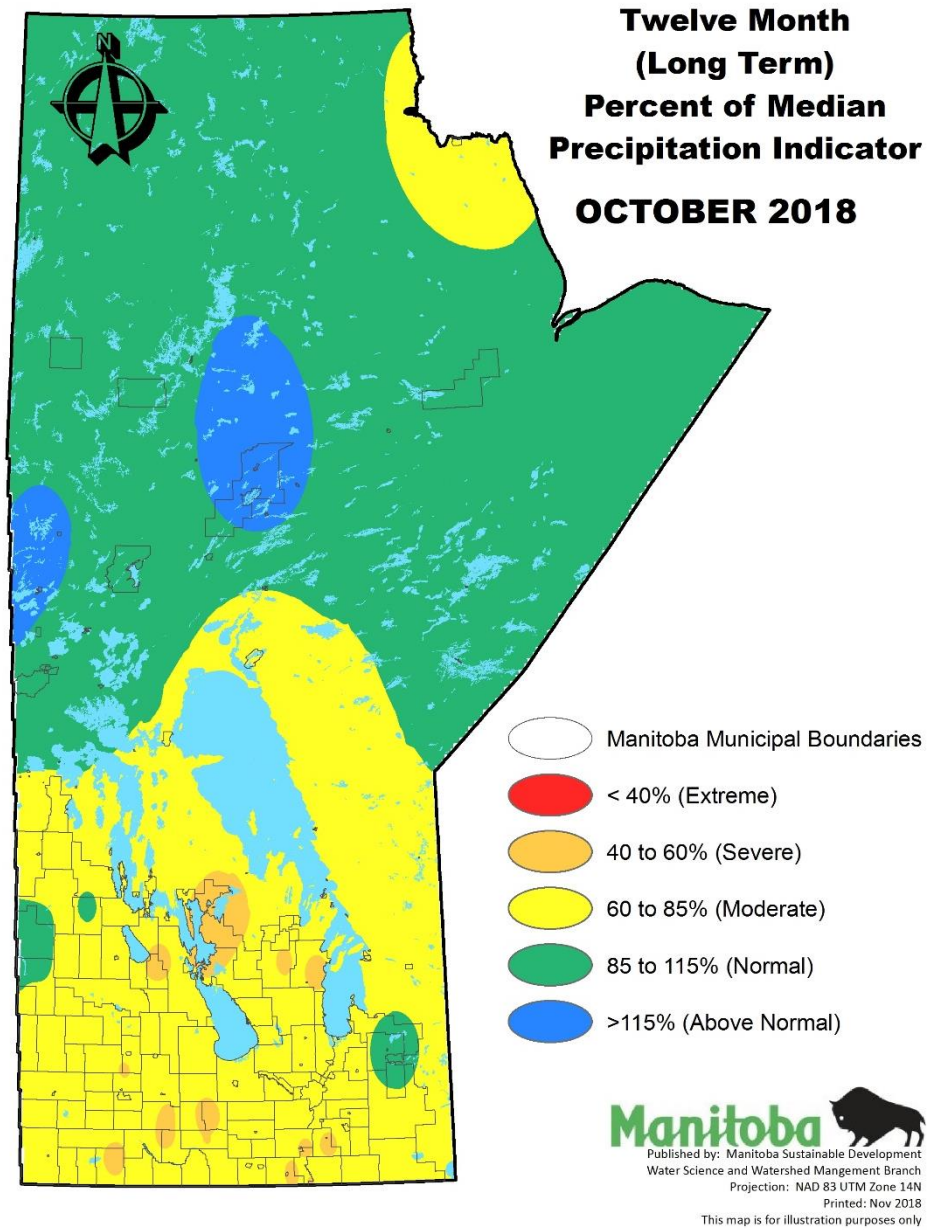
Twelve Month
(Long Term)
Percent of Median
Precipitation Indicator

OCTOBER 2018

N

Manitoba Municipal Boundaries
< 40% (Extreme)
40 to 60% (Severe)
60 to 85% (Moderate)
85 to 115% (Normal)
>115% (Above Normal)

Manitoba

Published by: Manitoba Sustainable Development
Water Science and Watershed Mangement Branch
Projection: NAD 83 UTM Zone 14N
Printed: Nov 2018
This map is for illustration purposes only